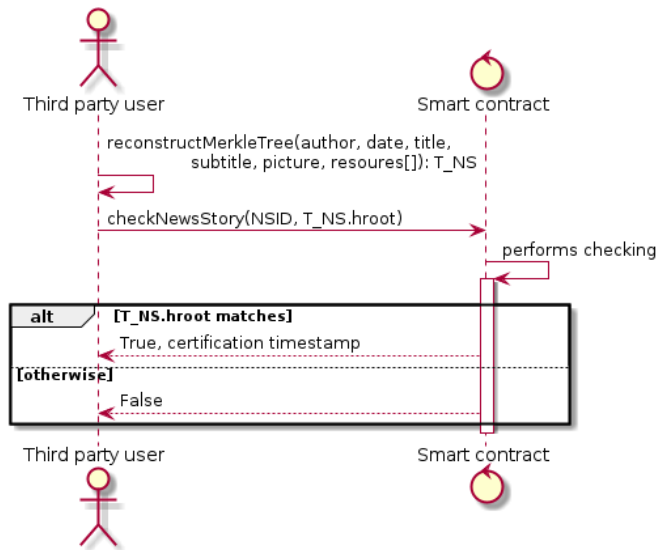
Third party user

Smart contract

reconstructMerkleTree(author, date, title, subtitle, picture, resoures[]): T_NS

checkNewsStory(NSID, T_NS.hroot)

performs checking

alt

[T_NS.hroot matches]

True, certification timestamp

[otherwise]

False

Third party user

Smart contract